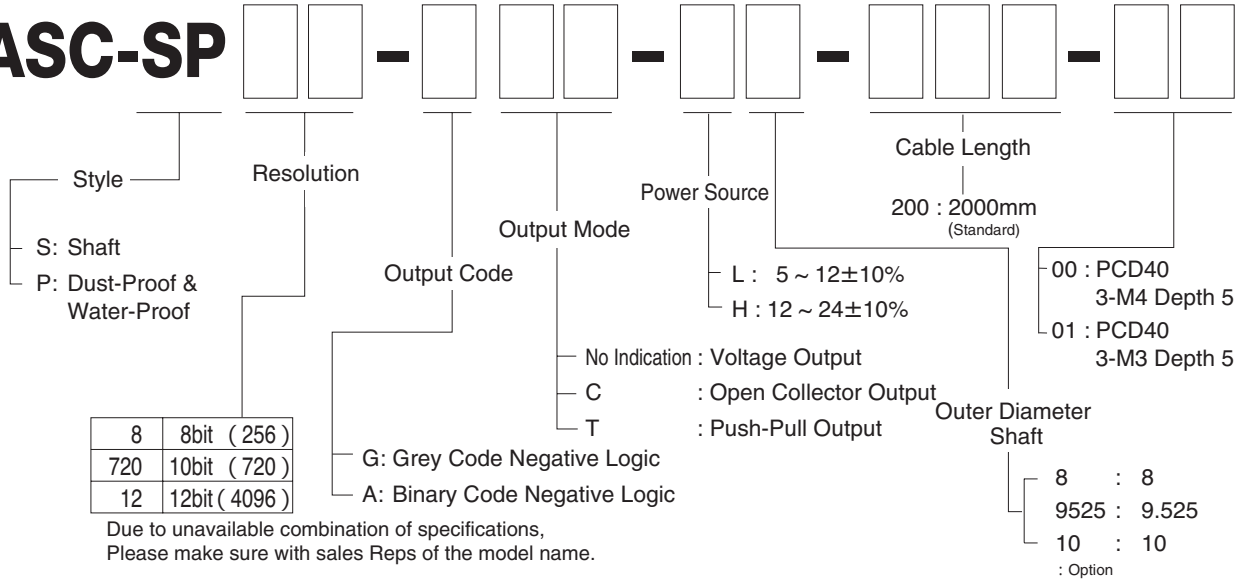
ASC-SP [ ][ ] – [ ] [ ][ ] – [ ] [ ] – [ ][ ][ ] – [ ][ ]

Style
S: Shaft
P: Dust-Proof & Water-Proof

Resolution

| 8 | 8bit (256) |
|---|---|
| 720 | 10bit (720) |
| 12 | 12bit (4096) |

Due to unavailable combination of specifications, Please make sure with sales Reps of the model name.

Output Code
G: Grey Code Negative Logic
A: Binary Code Negative Logic

Output Mode
No Indication : Voltage Output
C : Open Collector Output
T : Push-Pull Output

Power Source
L : 5 ~ 12±10%
H : 12 ~ 24±10%

Outer Diameter Shaft
8 : 8
9525 : 9.525
10 : 10
: Option

Cable Length
200 : 2000mm
(Standard)

00 : PCD40 3-M4 Depth 5
01 : PCD40 3-M3 Depth 5